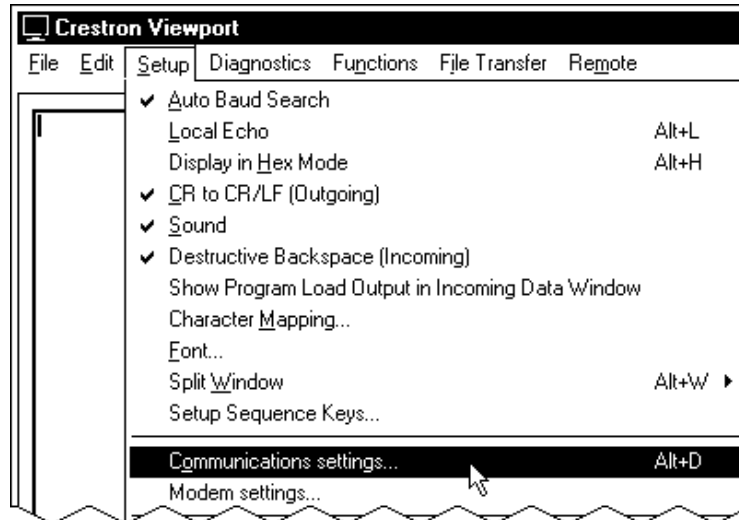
Crestron Viewport

File Edit Setup Diagnostics Functions File Transfer Remote

Auto Baud Search
Local Echo Alt+L
Display in Hex Mode Alt+H
CR to CR/LF (Outgoing)
Sound
Destructive Backspace (Incoming)
Show Program Load Output in Incoming Data Window
Character Mapping...
Font...
Split Window Alt+W
Setup Sequence Keys...
Communications settings... Alt+D
Modem settings...